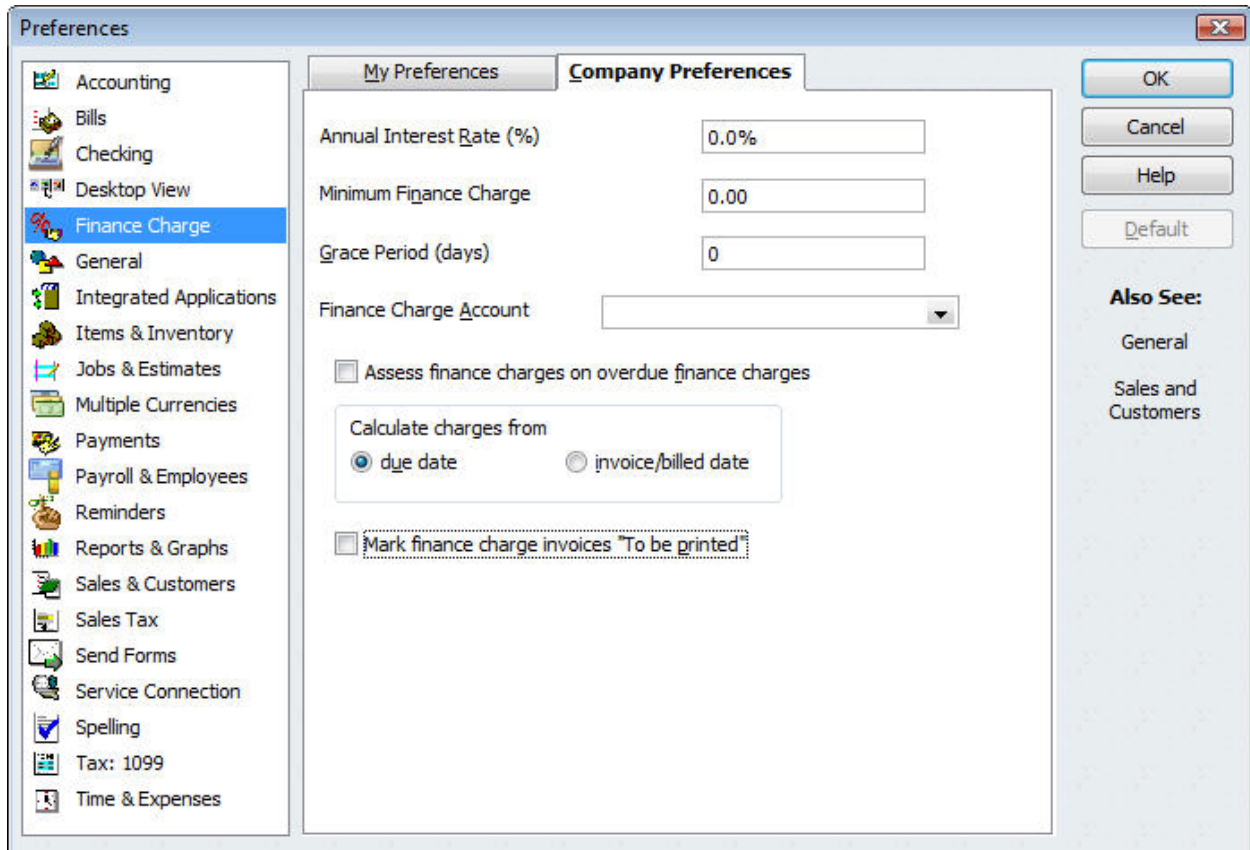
Preferences

Accounting
Bills
Checking
Desktop View
Finance Charge
General
Integrated Applications
Items & Inventory
Jobs & Estimates
Multiple Currencies
Payments
Payroll & Employees
Reminders
Reports & Graphs
Sales & Customers
Sales Tax
Send Forms
Service Connection
Spelling
Tax: 1099
Time & Expenses

My Preferences
Company Preferences

Annual Interest Rate (%) 0.0%
Minimum Finance Charge 0.00
Grace Period (days) 0
Finance Charge Account

Assess finance charges on overdue finance charges

Calculate charges from
due date
invoice/billed date

Mark finance charge invoices "To be printed"

OK
Cancel
Help
Default

Also See:
General
Sales and Customers